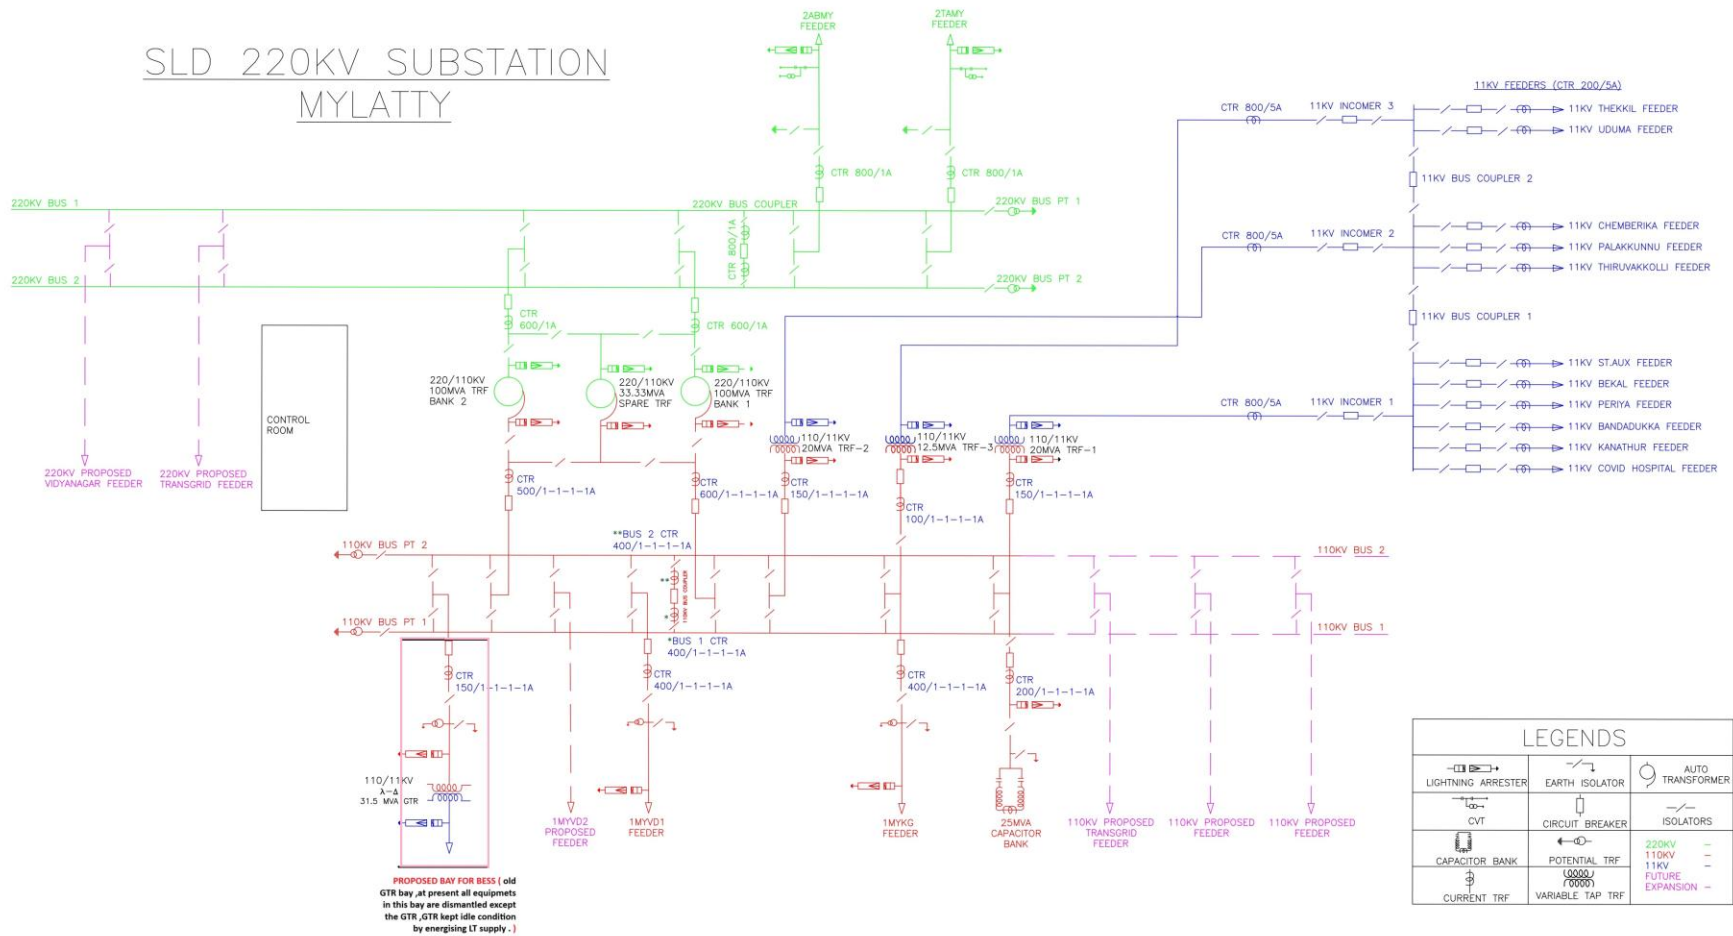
SLD 220KV SUBSTATION
MYLATTY

2ABMY FEEDER

2TAMY FEEDER

CTR 800/1A

CTR 800/1A

220KV BUS 1

220KV BUS COUPLER

220KV BUS PT 1

CTR 800/1A

CTR 800/1A

220KV BUS 2

220KV BUS PT 2

11KV FEEDERS (CTR 200/5A)

CTR 800/5A

11KV INCOMER 3

11KV THEKKIL FEEDER

11KV UDUMA FEEDER

11KV BUS COUPLER 2

11KV CHEMBERIKA FEEDER

CTR 800/5A

11KV INCOMER 2

11KV PALAKKUNNU FEEDER

11KV THIRUVAKKOLLI FEEDER

11KV BUS COUPLER 1

11KV ST.AUX FEEDER

11KV BEKAL FEEDER

CTR 800/5A

11KV INCOMER 1

11KV PERIYA FEEDER

11KV BANDADUKKA FEEDER

11KV KANATHUR FEEDER

11KV COVID HOSPITAL FEEDER

CTR 600/1A

CTR 600/1A

220/110KV 100MVA TRF BANK 2

220/110KV 33.33MVA SPARE TRF

220/110KV 100MVA TRF BANK 1

110/11KV 20MVA TRF-2

110/11KV 12.5MVA TRF-3

110/11KV 20MVA TRF-1

CONTROL ROOM

220KV PROPOSED VIDYANAGAR FEEDER

220KV PROPOSED TRANSGRID FEEDER

CTR 500/1-1-1-1A

CTR 600/1-1-1-1A

CTR 150/1-1-1-1A

CTR 100/1-1-1-1A

CTR 150/1-1-1-1A

**BUS 2 CTR 400/1-1-1-1A

110KV BUS PT 2

110KV BUS 2

110KV BUS COUPLER

110KV BUS PT 1

110KV BUS 1

*BUS 1 CTR 400/1-1-1-1A

CTR 150/1-1-1-1A

CTR 400/1-1-1-1A

CTR 400/1-1-1-1A

CTR 200/1-1-1-1A

110/11KV λ-Δ 31.5 MVA GTR

1MYVD2 PROPOSED FEEDER

1MYVD1 FEEDER

1MYKG FEEDER

25MVA CAPACITOR BANK

110KV PROPOSED TRANSGRID FEEDER

110KV PROPOSED FEEDER

110KV PROPOSED FEEDER

PROPOSED BAY FOR BESS ( old GTR bay ,at present all equipmets in this bay are dismantled except the GTR ,GTR kept idle condition by energising LT supply . )

LEGENDS

| LIGHTNING ARRESTER | EARTH ISOLATOR | AUTO TRANSFORMER |
|---|---|---|
| CVT | CIRCUIT BREAKER | ISOLATORS |
| CAPACITOR BANK | POTENTIAL TRF | 220KV – 110KV – 11KV – FUTURE EXPANSION – |
| CURRENT TRF | VARIABLE TAP TRF | |